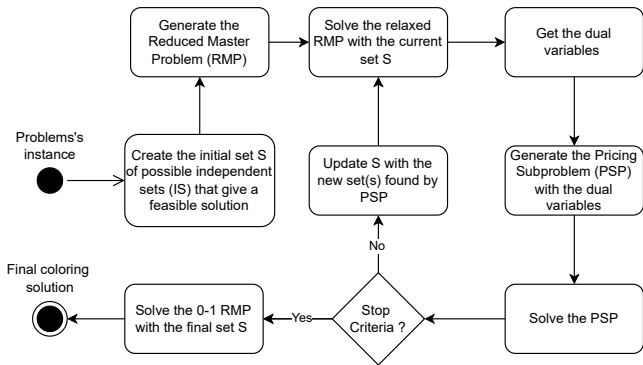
Generate the Reduced Master Problem (RMP)

Solve the relaxed RMP with the current set S

Get the dual variables

Problems's instance

Create the initial set S of possible independent sets (IS) that give a feasible solution

Update S with the new set(s) found by PSP

Generate the Pricing Subproblem (PSP) with the dual variables

No

Final coloring solution

Solve the 0-1 RMP with the final set S

Yes

Stop Criteria ?

Solve the PSP